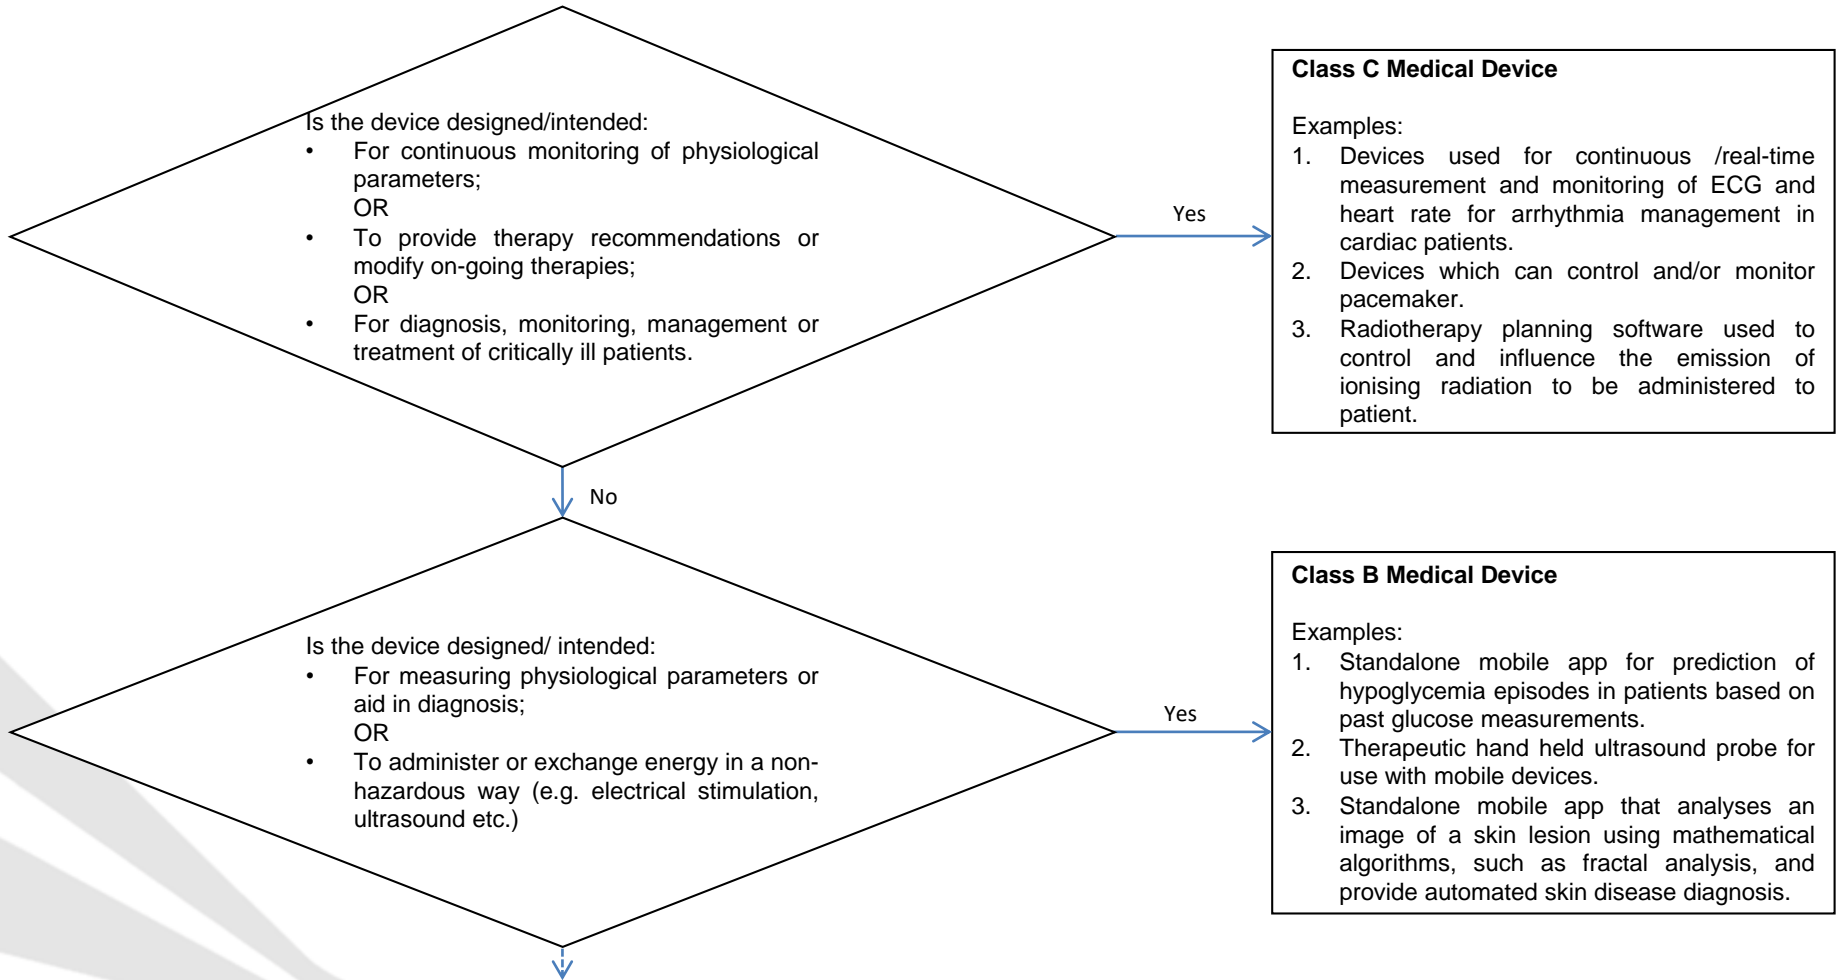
Is the device designed/intended:
• For continuous monitoring of physiological parameters;
OR
• To provide therapy recommendations or modify on-going therapies;
OR
• For diagnosis, monitoring, management or treatment of critically ill patients.

Yes

Class C Medical Device

Examples:
1. Devices used for continuous /real-time measurement and monitoring of ECG and heart rate for arrhythmia management in cardiac patients.
2. Devices which can control and/or monitor pacemaker.
3. Radiotherapy planning software used to control and influence the emission of ionising radiation to be administered to patient.

No

Is the device designed/ intended:
• For measuring physiological parameters or aid in diagnosis;
OR
• To administer or exchange energy in a non-hazardous way (e.g. electrical stimulation, ultrasound etc.)

Yes

Class B Medical Device

Examples:
1. Standalone mobile app for prediction of hypoglycemia episodes in patients based on past glucose measurements.
2. Therapeutic hand held ultrasound probe for use with mobile devices.
3. Standalone mobile app that analyses an image of a skin lesion using mathematical algorithms, such as fractal analysis, and provide automated skin disease diagnosis.